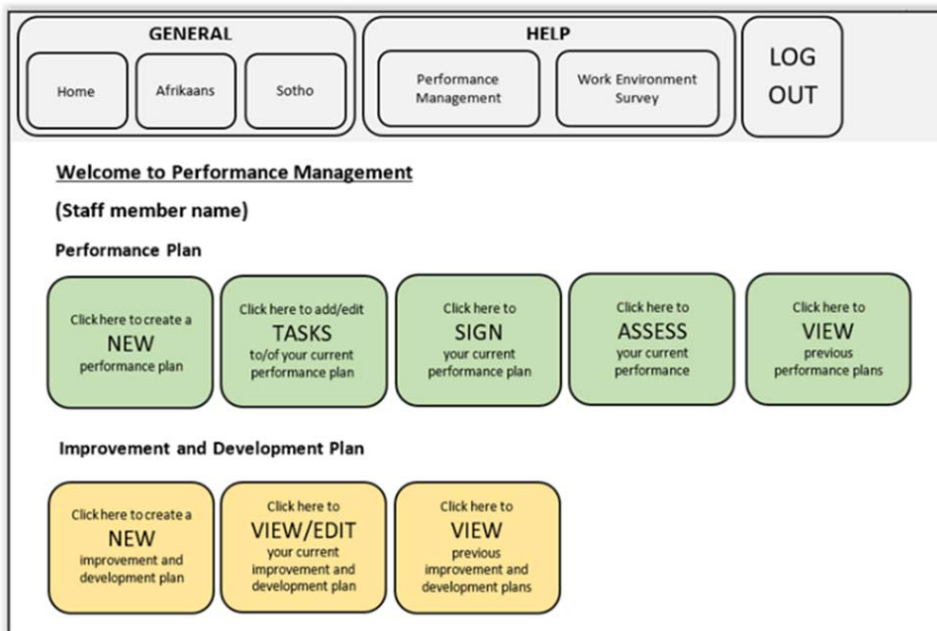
GENERAL

Home

Afrikaans

Sotho

HELP

Performance Management

Work Environment Survey

LOG OUT

Welcome to Performance Management

(Staff member name)

Performance Plan

Click here to create a NEW performance plan

Click here to add/edit TASKS to/of your current performance plan

Click here to SIGN your current performance plan

Click here to ASSESS your current performance

Click here to VIEW previous performance plans

Improvement and Development Plan

Click here to create a NEW improvement and development plan

Click here to VIEW/EDIT your current improvement and development plan

Click here to VIEW previous improvement and development plans